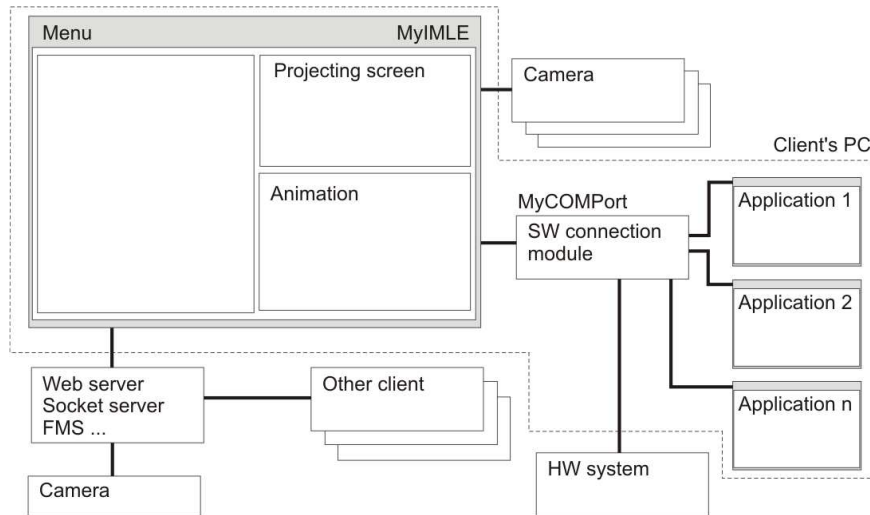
Menu

MyIMLE

Projecting screen

Camera

Client's PC

Animation

MyCOMPort

SW connection module

Application 1

Application 2

Application n

Web server
Socket server
FMS ...

Other client

HW system

Camera